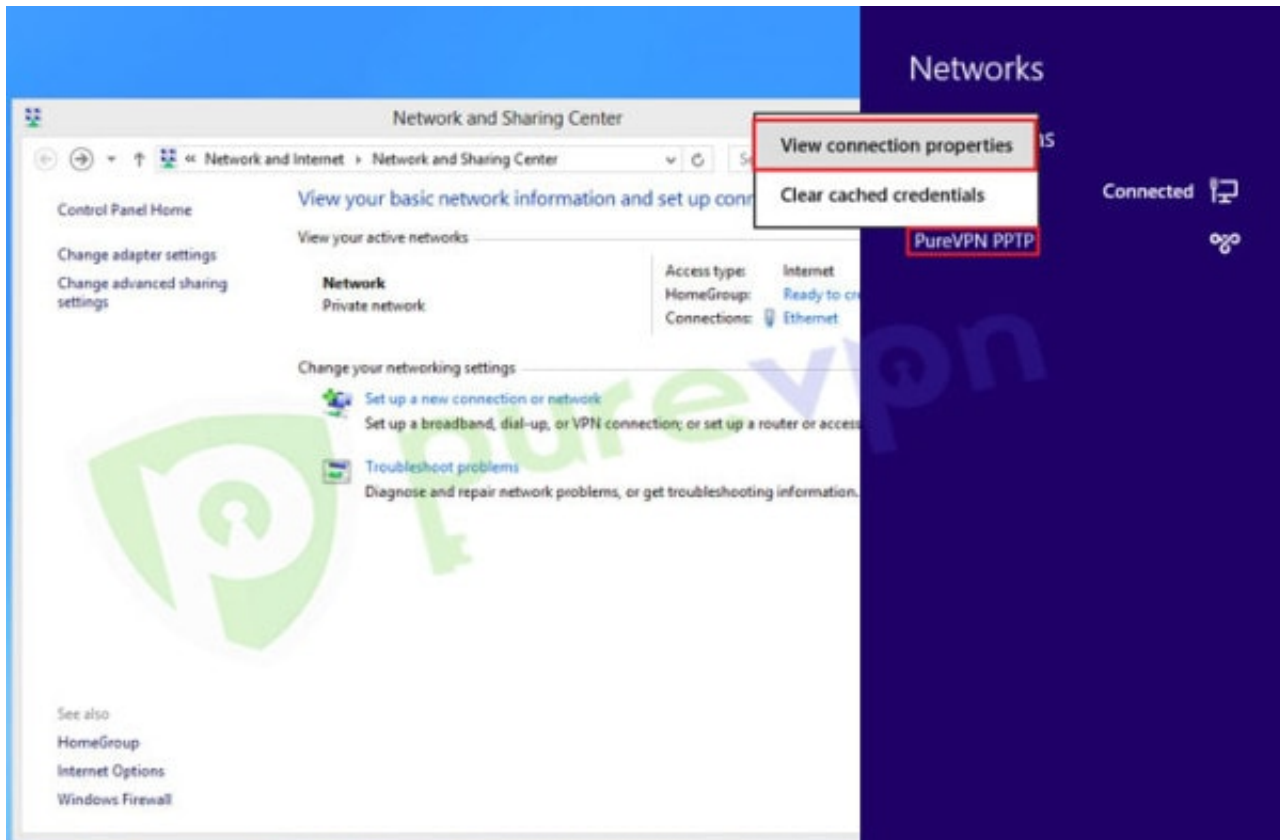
Networks

Network and Sharing Center

« Network and Internet › Network and Sharing Center

View connection properties

Clear cached credentials

Connected

PureVPN PPTP

Control Panel Home

Change adapter settings

Change advanced sharing settings

View your basic network information and set up conn

View your active networks

Network
Private network

Access type: Internet
HomeGroup: Ready to cr
Connections: Ethernet

Change your networking settings

Set up a new connection or network
Set up a broadband, dial-up, or VPN connection; or set up a router or access

Troubleshoot problems
Diagnose and repair network problems, or get troubleshooting information.

purevpn

See also

HomeGroup

Internet Options

Windows Firewall